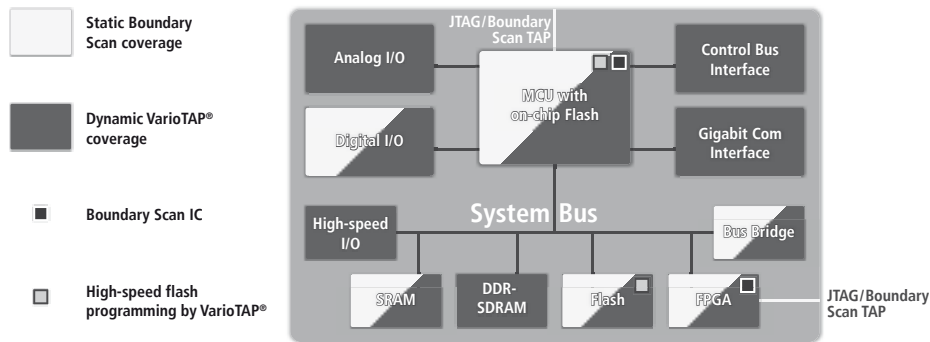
Static Boundary Scan coverage

Dynamic VarioTAP® coverage

Boundary Scan IC

High-speed flash programming by VarioTAP®

JTAG/Boundary Scan TAP

Analog I/O

MCU with on-chip Flash

Control Bus Interface

Digital I/O

Gigabit Com Interface

System Bus

High-speed I/O

Bus Bridge

SRAM

DDR-SDRAM

Flash

FPGA

JTAG/Boundary Scan TAP